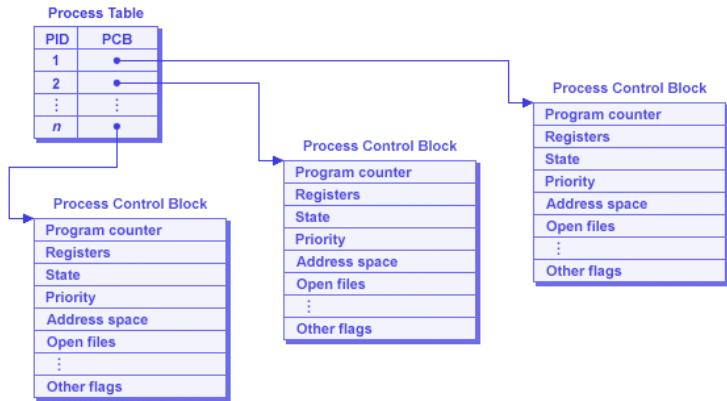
Process Table

| PID | PCB |
|---|---|
| 1 | • |
| 2 | • |
| ⋮ | ⋮ |
| *n* | • |

Process Control Block

| Program counter |
|---|
| Registers |
| State |
| Priority |
| Address space |
| Open files |
| ⋮ |
| Other flags |

Process Control Block

| Program counter |
|---|
| Registers |
| State |
| Priority |
| Address space |
| Open files |
| ⋮ |
| Other flags |

Process Control Block

| Program counter |
|---|
| Registers |
| State |
| Priority |
| Address space |
| Open files |
| ⋮ |
| Other flags |